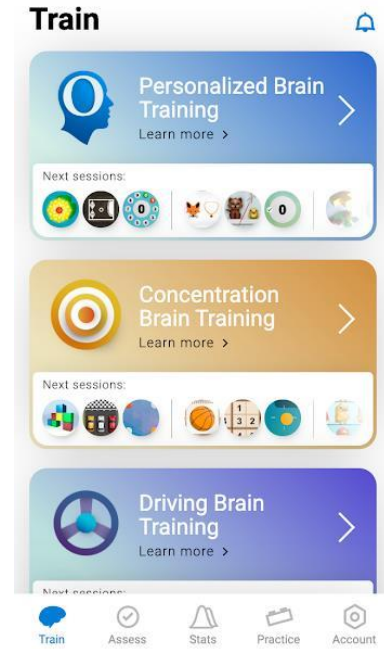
Train

Personalized Brain Training
Learn more >

Next sessions:

Concentration Brain Training
Learn more >

Next sessions:

Driving Brain Training
Learn more >

Next sessions:

Train
Assess
Stats
Practice
Account